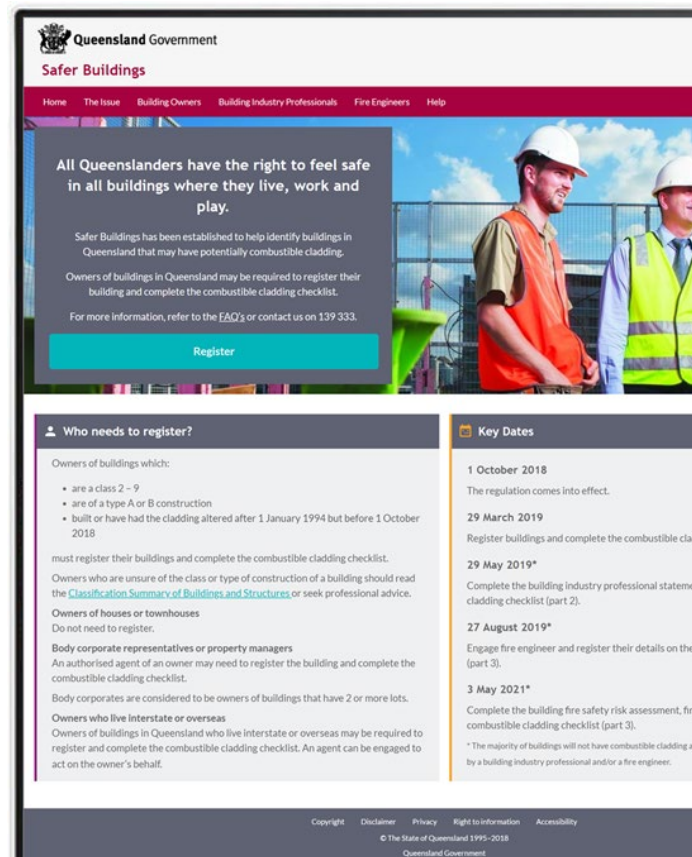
Queensland Government

Safer Buildings

Home The Issue Building Owners Building Industry Professionals Fire Engineers Help

All Queenslanders have the right to feel safe in all buildings where they live, work and play.

Safer Buildings has been established to help identify buildings in Queensland that may have potentially combustible cladding.

Owners of buildings in Queensland may be required to register their building and complete the combustible cladding checklist.

For more information, refer to the FAQ's or contact us on 139 333.

Register

Who needs to register?

Owners of buildings which:

- are a class 2 – 9
- are of a type A or B construction
- built or have had the cladding altered after 1 January 1994 but before 1 October 2018

must register their buildings and complete the combustible cladding checklist.

Owners who are unsure of the class or type of construction of a building should read the Classification Summary of Buildings and Structures or seek professional advice.

Owners of houses or townhouses
Do not need to register.

Body corporate representatives or property managers
An authorised agent of an owner may need to register the building and complete the combustible cladding checklist.

Body corporates are considered to be owners of buildings that have 2 or more lots.

Owners who live interstate or overseas
Owners of buildings in Queensland who live interstate or overseas may be required to register and complete the combustible cladding checklist. An agent can be engaged to act on the owner's behalf.

Key Dates

1 October 2018
The regulation comes into effect.

29 March 2019
Register buildings and complete the combustible cla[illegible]

29 May 2019*
Complete the building industry professional stateme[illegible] cladding checklist (part 2).

27 August 2019*
Engage fire engineer and register their details on the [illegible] (part 3).

3 May 2021*
Complete the building fire safety risk assessment, fir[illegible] combustible cladding checklist (part 3).

* The majority of buildings will not have combustible cladding a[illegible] by a building industry professional and/or a fire engineer.

Copyright Disclaimer Privacy Right to information Accessibility
© The State of Queensland 1995–2018
Queensland Government